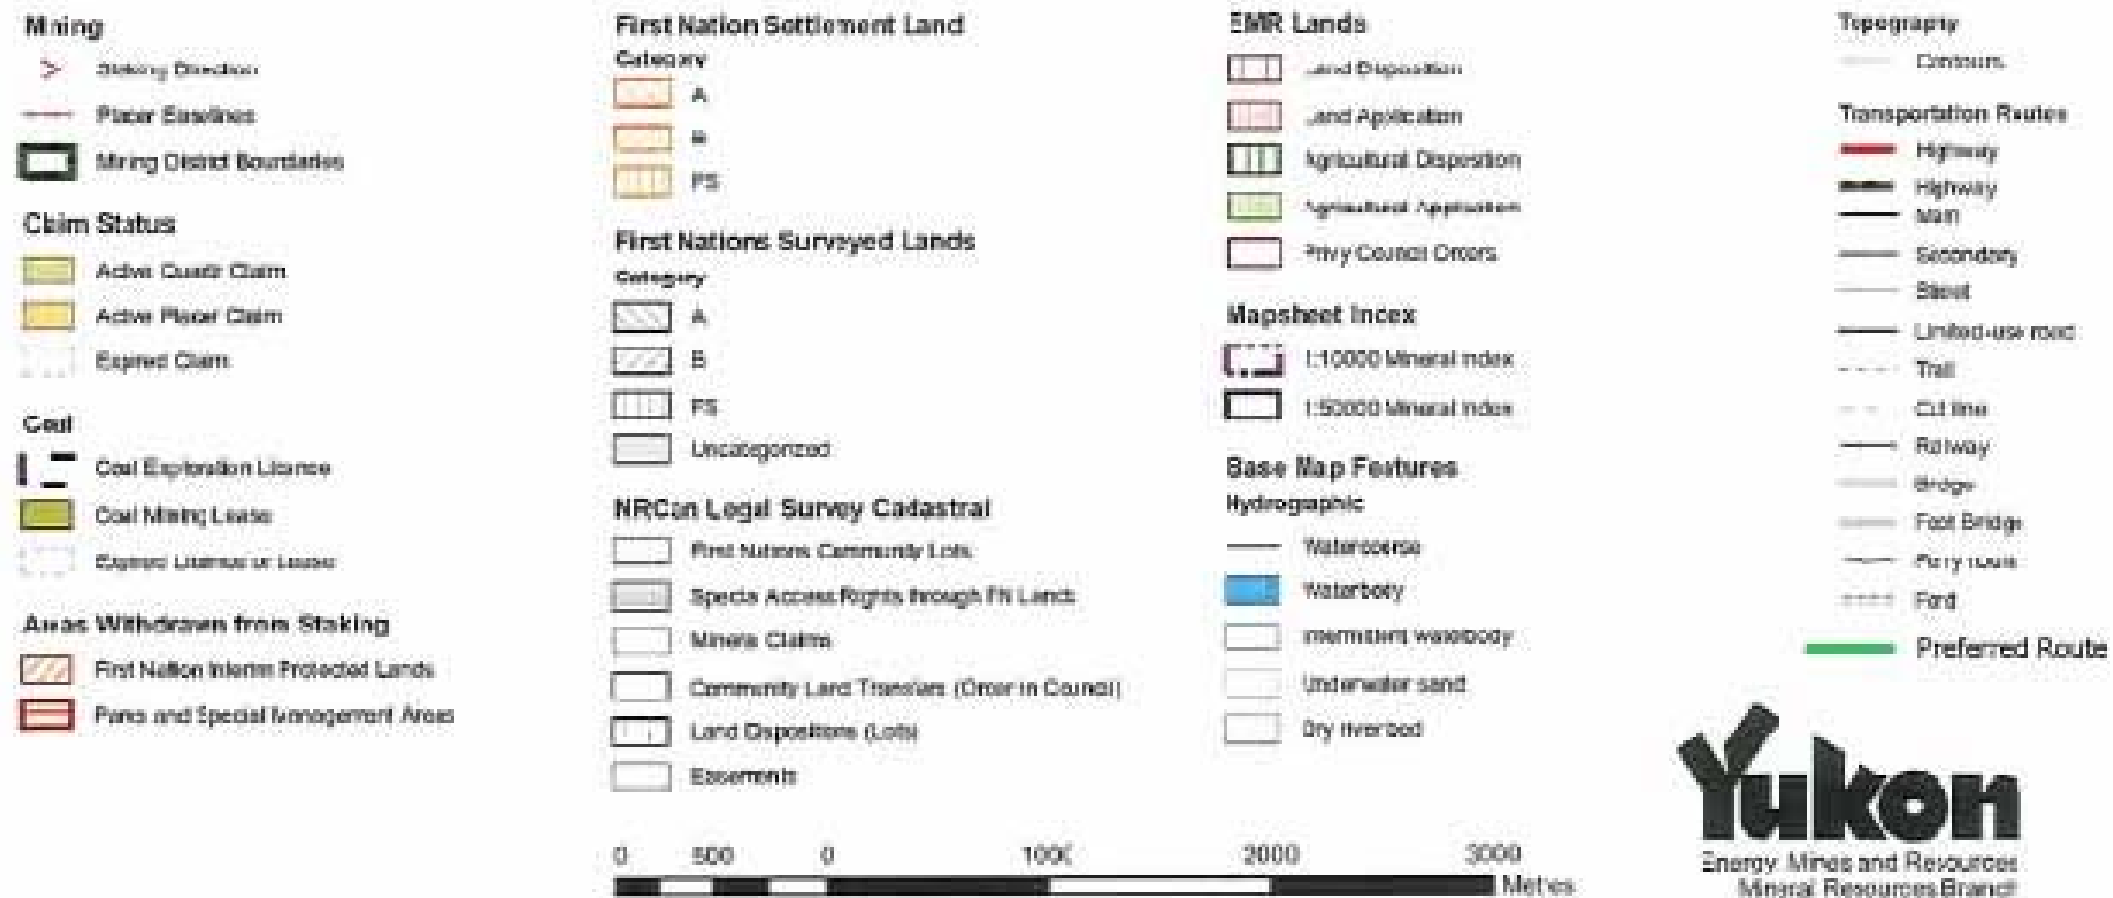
Mining

Staking Direction

Placer Baselines

Mining District Boundaries

Claim Status

Active Quartz Claim

Active Placer Claim

Expired Claim

Coal

Coal Exploration Licence

Coal Mining Lease

Expired Licence or Lease

Areas Withdrawn from Staking

First Nation Interim Protected Lands

Parks and Special Management Areas

First Nation Settlement Land

Category

A

B

FS

First Nations Surveyed Lands

Category

A

B

FS

Uncategorized

NRCan Legal Survey Cadastral

First Nations Community Lots

Special Access Rights through FN Lands

Mineral Claims

Community Land Transfers (Order in Council)

Land Dispositions (Lots)

Easements

0 500 0 1000 2000 3000
Metres

EMR Lands

Land Disposition

Land Application

Agricultural Disposition

Agricultural Application

Privy Council Orders

Mapsheet Index

1:10000 Mineral Index

1:50000 Mineral Index

Base Map Features

Hydrographic

Watercourse

Waterbody

Intermittent waterbody

Underwater sand

Dry riverbed

Topography

Contours

Transportation Routes

Highway

Highway

Main

Secondary

Street

Limited-use road

Trail

Cut line

Railway

Bridge

Foot Bridge

Ferry route

Ford

Preferred Route

Yukon
Energy, Mines and Resources
Mineral Resources Branch